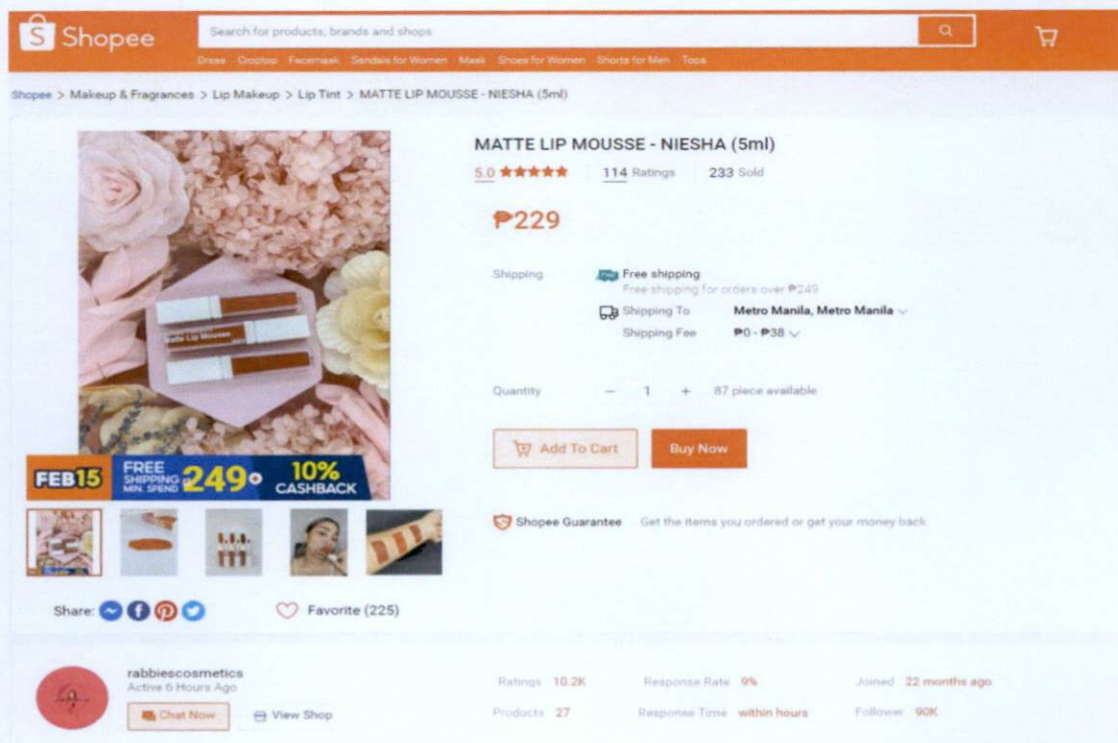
Shopee

Search for products, brands and shops

Dress Croptop Facemask Sandals for Women Mask Shoes for Women Shorts for Men Tops

Shopee > Makeup & Fragrances > Lip Makeup > Lip Tint > MATTE LIP MOUSSE - NIESHA (5ml)

Matte Lip Mousse

FEB15 FREE SHIPPING MIN. SPEND ₱249 10% CASHBACK

Share:

Favorite (225)

MATTE LIP MOUSSE - NIESHA (5ml)

5.0 ★★★★★ 114 Ratings 233 Sold

₱229

Shipping

Free shipping
Free shipping for orders over ₱249

Shipping To Metro Manila, Metro Manila

Shipping Fee ₱0 - ₱38

Quantity − 1 + 87 piece available

Add To Cart

Buy Now

Shopee Guarantee Get the items you ordered or get your money back.

rabbiescosmetics
Active 6 Hours Ago

Chat Now

View Shop

Ratings 10.2K

Products 27

Response Rate 9%

Response Time within hours

Joined 22 months ago

Follower 90K